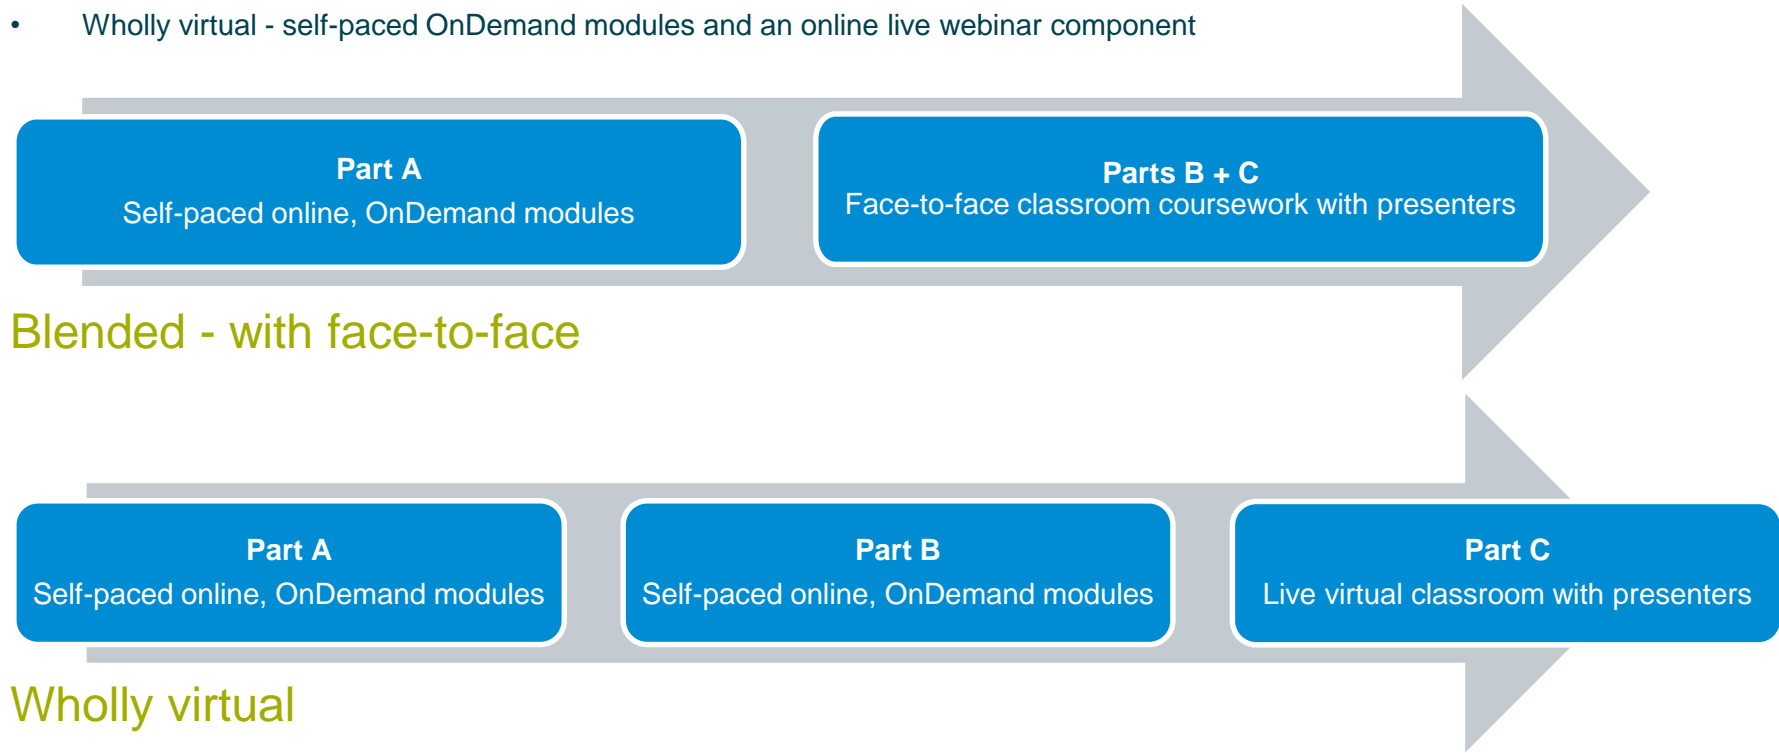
• Wholly virtual - self-paced OnDemand modules and an online live webinar component

Part A
Self-paced online, OnDemand modules

Parts B + C
Face-to-face classroom coursework with presenters

Blended - with face-to-face

Part A
Self-paced online, OnDemand modules

Part B
Self-paced online, OnDemand modules

Part C
Live virtual classroom with presenters

Wholly virtual